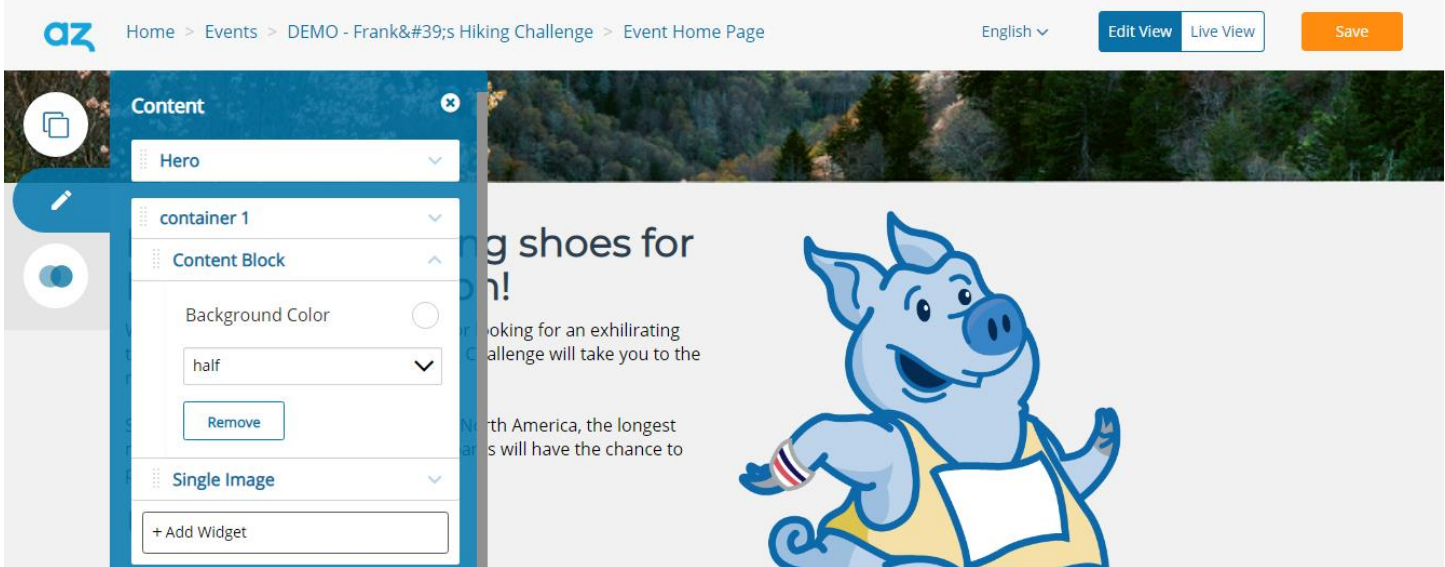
az Home > Events > DEMO - Frank&#39;s Hiking Challenge > Event Home Page

English

Edit View Live View

Save

Content

Hero

container 1

Content Block

Background Color

half

Remove

Single Image

+ Add Widget

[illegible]g shoes for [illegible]n!

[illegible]oking for an exhilirating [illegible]allenge will take you to the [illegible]

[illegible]th America, the longest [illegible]s will have the chance to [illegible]